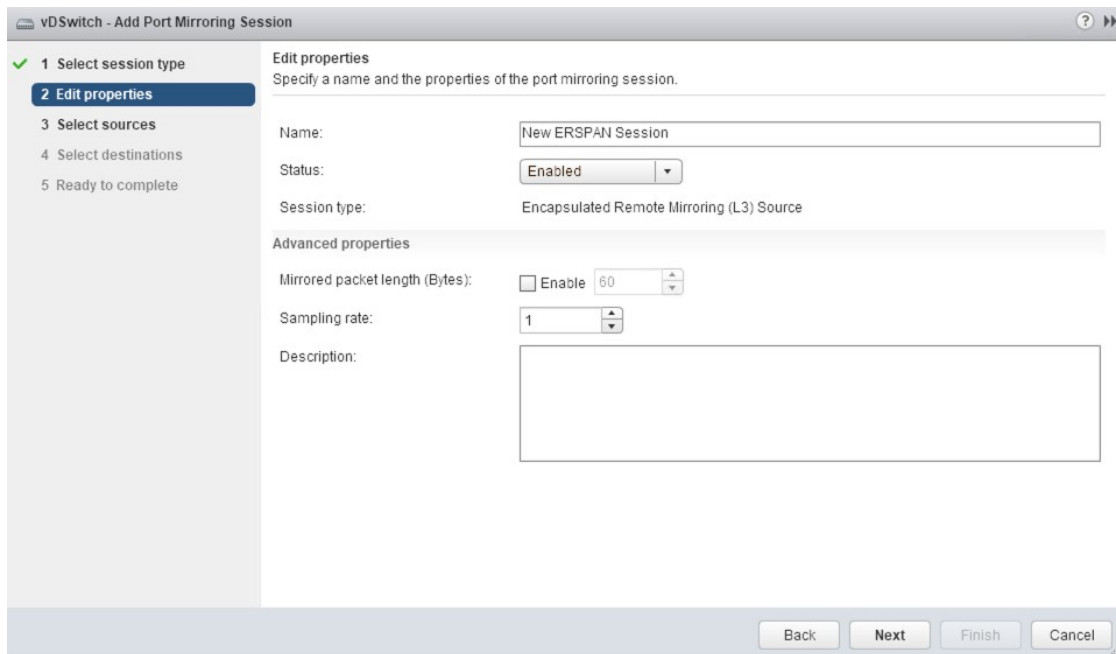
vDSwitch - Add Port Mirroring Session

1 Select session type
2 Edit properties
3 Select sources
4 Select destinations
5 Ready to complete

Edit properties
Specify a name and the properties of the port mirroring session.

Name: New ERSPAN Session
Status: Enabled
Session type: Encapsulated Remote Mirroring (L3) Source

Advanced properties
Mirrored packet length (Bytes): Enable 60
Sampling rate: 1
Description:

Back Next Finish Cancel